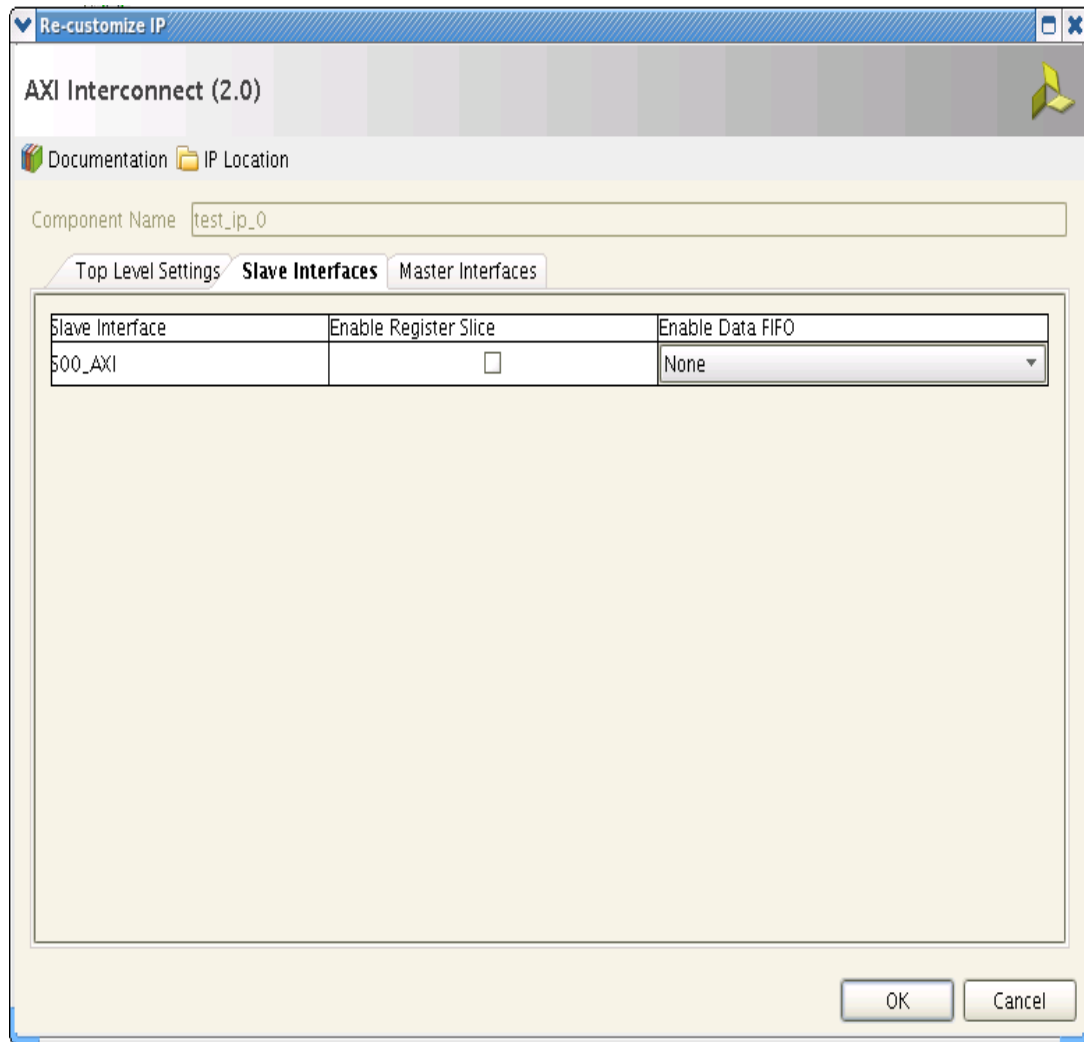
Re-customize IP

AXI Interconnect (2.0)

Documentation IP Location

Component Name test_ip_0

Top Level Settings Slave Interfaces Master Interfaces

| Slave Interface | Enable Register Slice | Enable Data FIFO |
|---|---|---|
| S00_AXI | ☐ | None |

OK Cancel